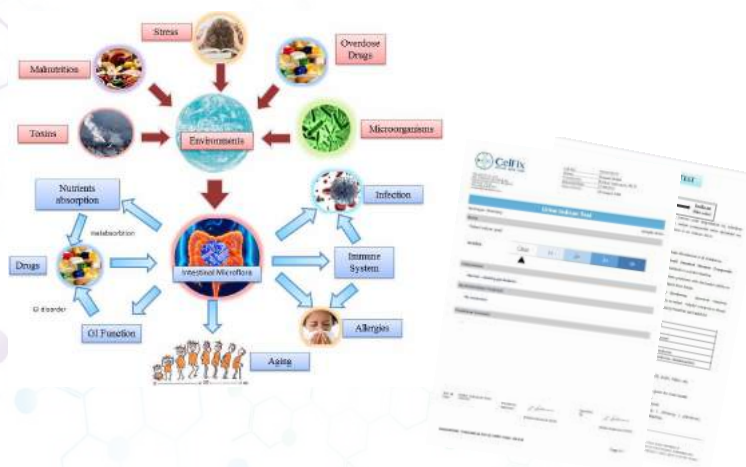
Stress

Malnutrition

Overdose Drugs

Toxins

Environments

Microorganisms

Nutrients absorption

malabsorbtion

Infection

Drugs

Intestinal Microflora

Immune System

GI disorder

GI Function

Allergies

Aging

Celfix

Urine Indican Test

Clear

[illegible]